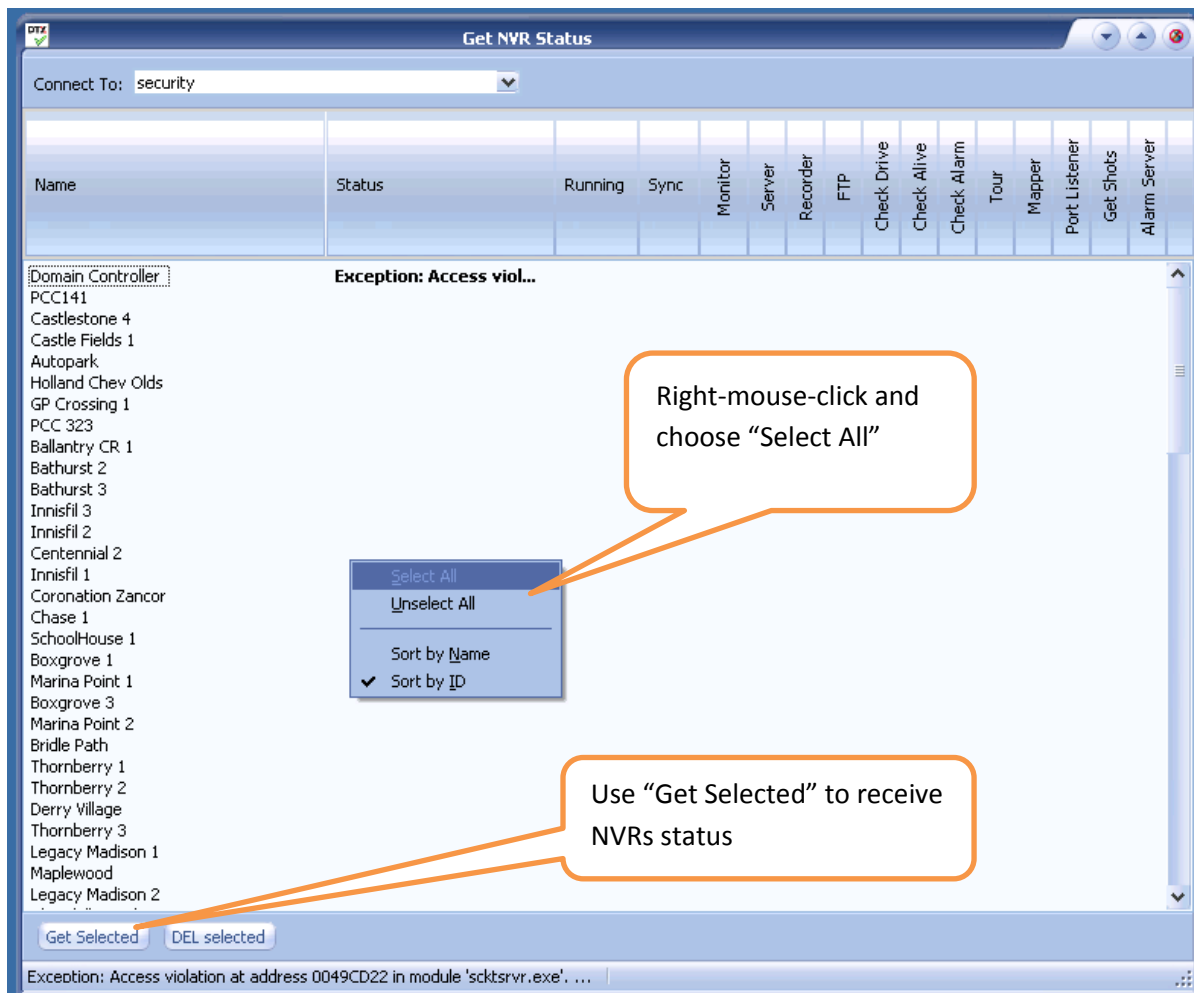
DTX

Get NVR Status

Connect To: security

| Name | Status | Running | Sync | Monitor | Server | Recorder | FTP | Check Drive | Check Alive | Check Alarm | Tour | Mapper | Port Listener | Get Shots | Alarm Server |
|---|---|---|---|---|---|---|---|---|---|---|---|---|---|---|---|
| Domain Controller | Exception: Access viol... | | | | | | | | | | | | | | |
| PCC141 | | | | | | | | | | | | | | | |
| Castlestone 4 | | | | | | | | | | | | | | | |
| Castle Fields 1 | | | | | | | | | | | | | | | |
| Autopark | | | | | | | | | | | | | | | |
| Holland Chev Olds | | | | | | | | | | | | | | | |
| GP Crossing 1 | | | | | | | | | | | | | | | |
| PCC 323 | | | | | | | | | | | | | | | |
| Ballantry CR 1 | | | | | | | | | | | | | | | |
| Bathurst 2 | | | | | | | | | | | | | | | |
| Bathurst 3 | | | | | | | | | | | | | | | |
| Innisfil 3 | | | | | | | | | | | | | | | |
| Innisfil 2 | | | | | | | | | | | | | | | |
| Centennial 2 | | | | | | | | | | | | | | | |
| Innisfil 1 | | | | | | | | | | | | | | | |
| Coronation Zancor | | | | | | | | | | | | | | | |
| Chase 1 | | | | | | | | | | | | | | | |
| SchoolHouse 1 | | | | | | | | | | | | | | | |
| Boxgrove 1 | | | | | | | | | | | | | | | |
| Marina Point 1 | | | | | | | | | | | | | | | |
| Boxgrove 3 | | | | | | | | | | | | | | | |
| Marina Point 2 | | | | | | | | | | | | | | | |
| Bridle Path | | | | | | | | | | | | | | | |
| Thornberry 1 | | | | | | | | | | | | | | | |
| Thornberry 2 | | | | | | | | | | | | | | | |
| Derry Village | | | | | | | | | | | | | | | |
| Thornberry 3 | | | | | | | | | | | | | | | |
| Legacy Madison 1 | | | | | | | | | | | | | | | |
| Maplewood | | | | | | | | | | | | | | | |
| Legacy Madison 2 | | | | | | | | | | | | | | | |

Select All
Unselect All
Sort by Name
✔ Sort by ID

Right-mouse-click and choose “Select All”

Use “Get Selected” to receive NVRs status

Get Selected   DEL selected

Exception: Access violation at address 0049CD22 in module 'scktsrvr.exe'. ...